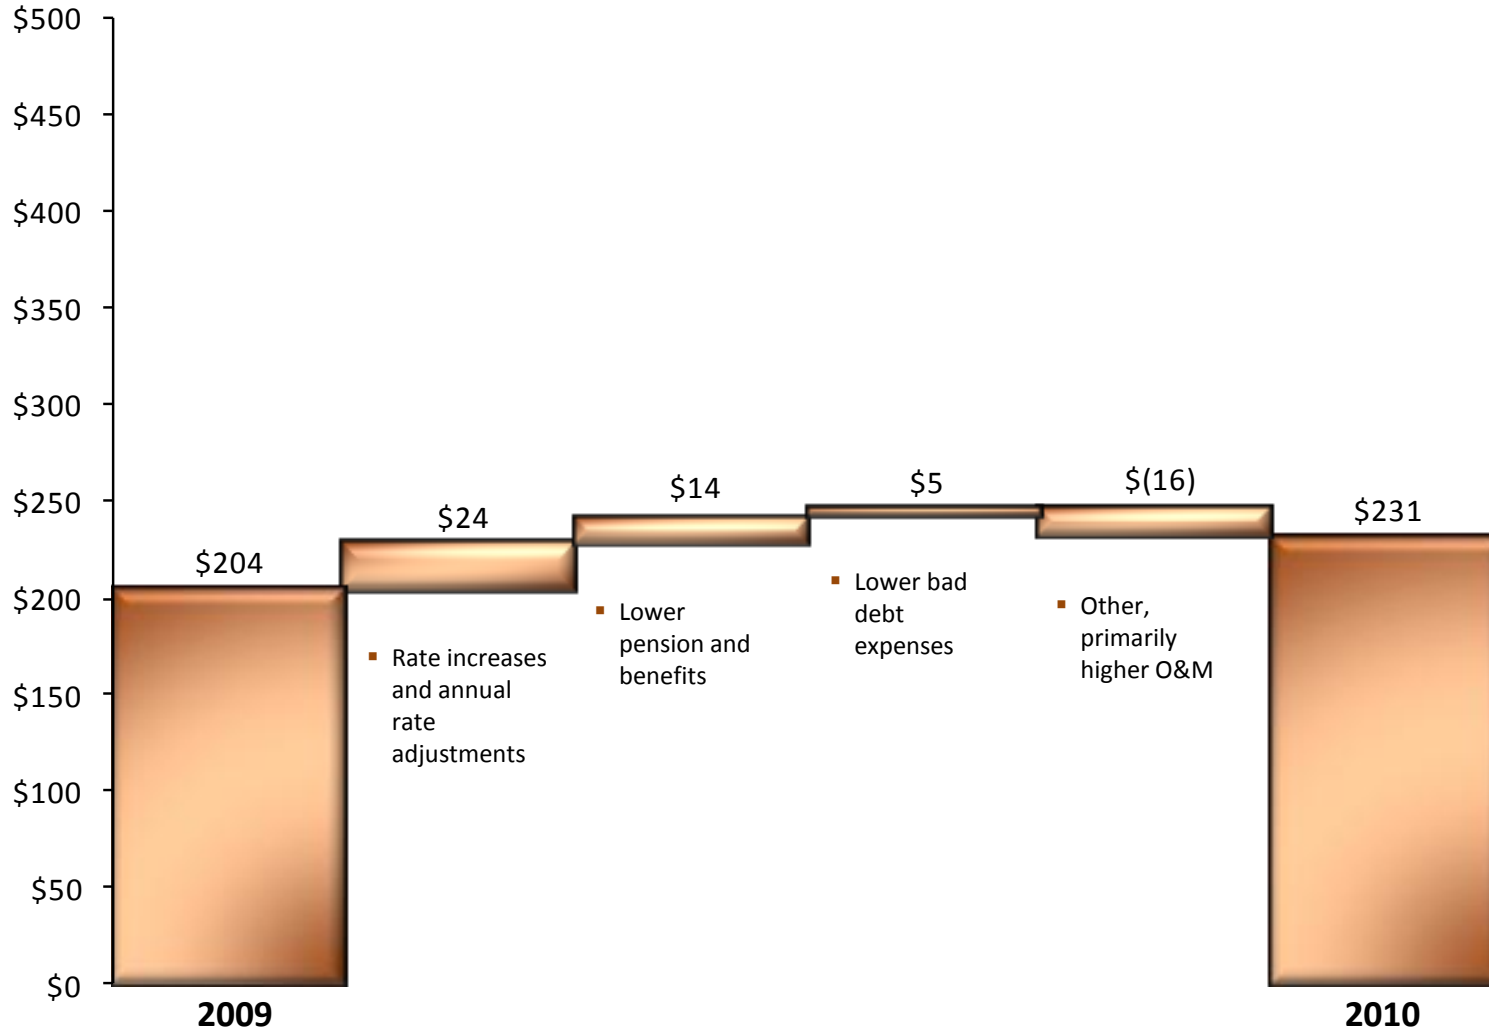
$500
$450
$400
$350
$300
$250
$200
$150
$100
$50
$0

$204
$24
$14
$5
$(16)
$231

▪ Rate increases and annual rate adjustments
▪ Lower pension and benefits
▪ Lower bad debt expenses
▪ Other, primarily higher O&M

2009
2010